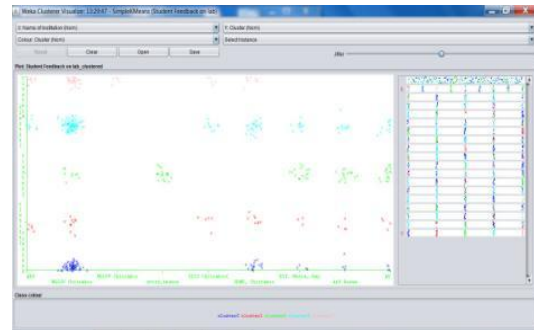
Weka Clusterer Visualize: 13:29:47 - SimpleKMeans (Student Feedback on lab)

X: Name of Institution (Nom)

Y: Cluster (Nom)

Colour: Cluster (Nom)

Select Instance

Reset

Clear

Open

Save

Jitter

Plot: Student Feedback on lab_clustered

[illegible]

Class colour

cluster0 cluster1 cluster2 cluster3 cluster4